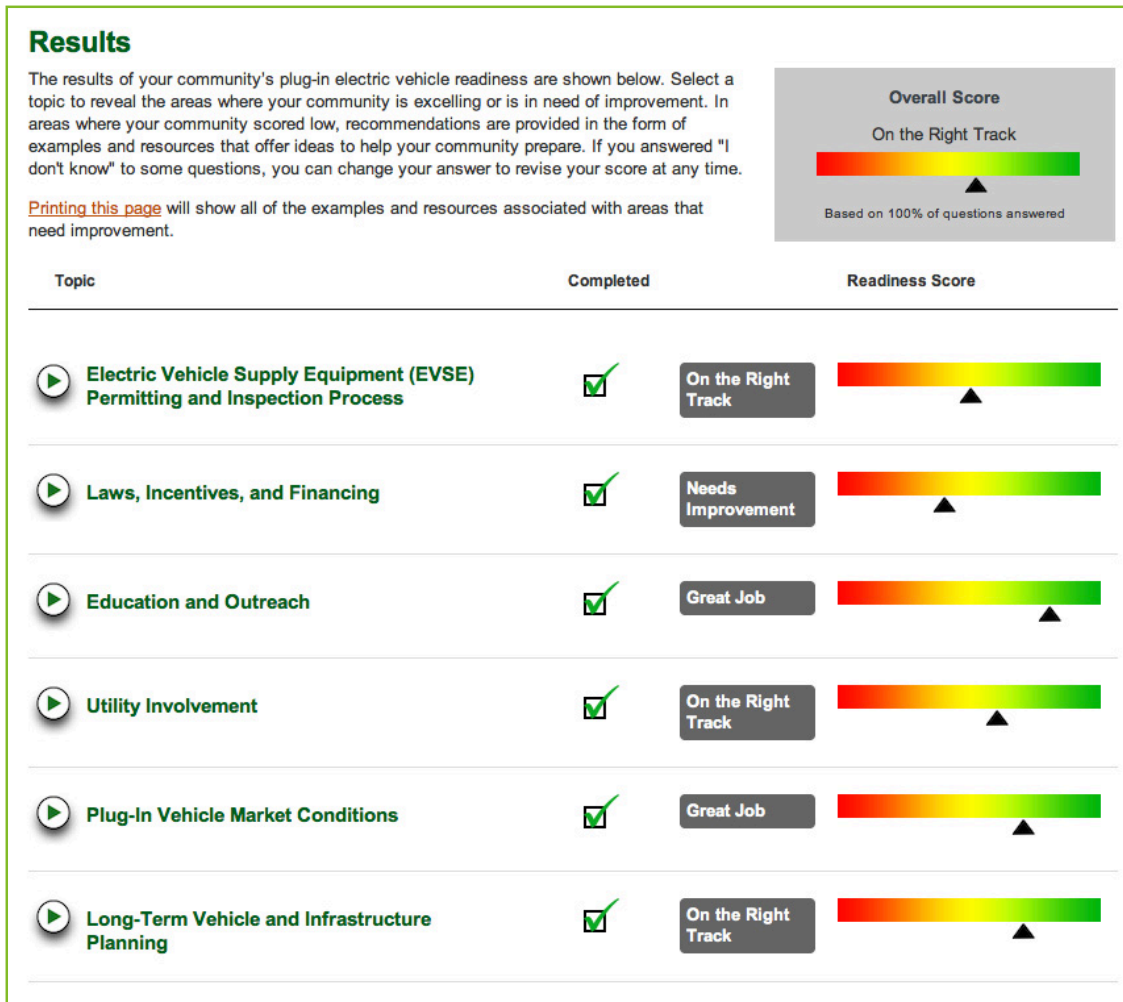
Results

The results of your community's plug-in electric vehicle readiness are shown below. Select a topic to reveal the areas where your community is excelling or is in need of improvement. In areas where your community scored low, recommendations are provided in the form of examples and resources that offer ideas to help your community prepare. If you answered "I don't know" to some questions, you can change your answer to revise your score at any time.

Printing this page will show all of the examples and resources associated with areas that need improvement.

Overall Score
On the Right Track
Based on 100% of questions answered

| Topic | Completed | Readiness Score |
|---|---|---|
| Electric Vehicle Supply Equipment (EVSE) Permitting and Inspection Process | ✓ | On the Right Track |
| Laws, Incentives, and Financing | ✓ | Needs Improvement |
| Education and Outreach | ✓ | Great Job |
| Utility Involvement | ✓ | On the Right Track |
| Plug-In Vehicle Market Conditions | ✓ | Great Job |
| Long-Term Vehicle and Infrastructure Planning | ✓ | On the Right Track |